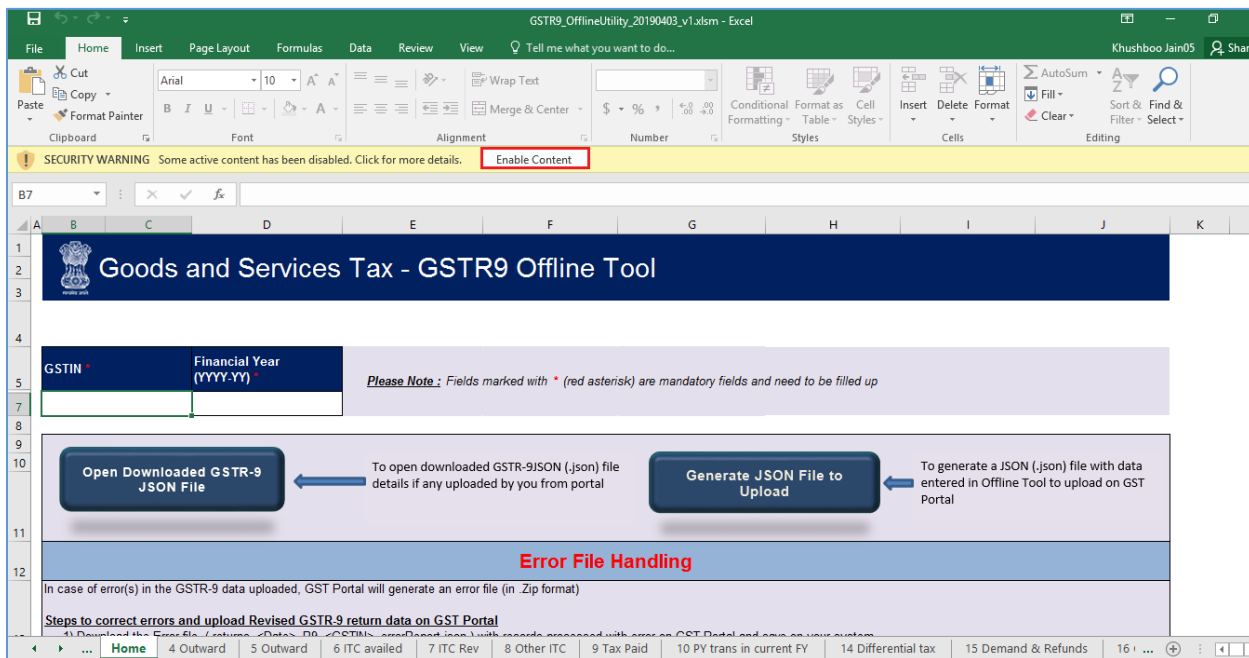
GSTR9_OfflineUtility_20190403_v1.xlsm - Excel

File Home Insert Page Layout Formulas Data Review View Tell me what you want to do... Khushboo Jain05 Shar

Paste Cut Copy Format Painter Clipboard
Arial 10 B I U Font
Wrap Text Merge & Center Alignment
$ % , Number
Conditional Formatting Format as Table Cell Styles Styles
Insert Delete Format Cells
AutoSum Fill Clear Sort & Filter Find & Select Editing

SECURITY WARNING Some active content has been disabled. Click for more details. Enable Content

B7 fx

A B C D E F G H I J K

Goods and Services Tax - GSTR9 Offline Tool

| GSTIN * | Financial Year (YYYY-YY) * |
|---|---|
| | |

Please Note : Fields marked with * (red asterisk) are mandatory fields and need to be filled up

Open Downloaded GSTR-9 JSON File

To open downloaded GSTR-9JSON (.json) file details if any uploaded by you from portal

Generate JSON File to Upload

To generate a JSON (.json) file with data entered in Offline Tool to upload on GST Portal

Error File Handling

In case of error(s) in the GSTR-9 data uploaded, GST Portal will generate an error file (in .Zip format)

Steps to correct errors and upload Revised GSTR-9 return data on GST Portal

1) Download the Error file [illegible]

Home 4 Outward 5 Outward 6 ITC availed 7 ITC Rev 8 Other ITC 9 Tax Paid 10 PY trans in current FY 14 Differential tax 15 Demand & Refunds 16 (